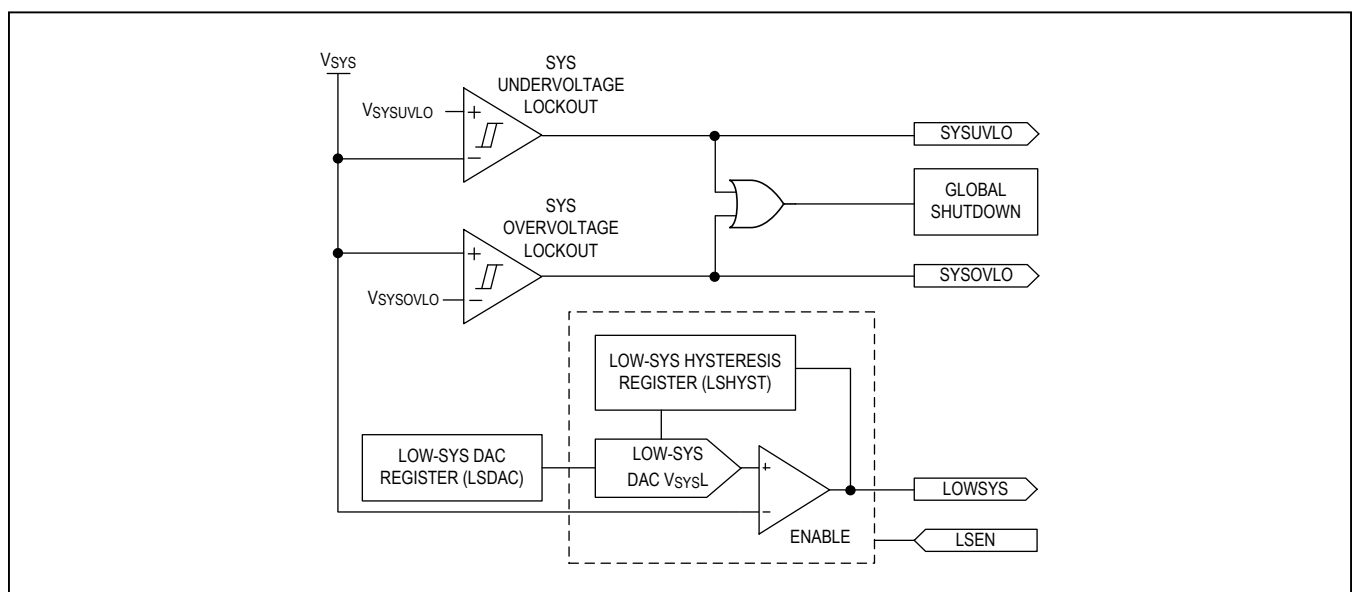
$V_{SYS}$

SYS UNDERVOLTAGE LOCKOUT

$V_{SYSUVLO}$

+

−

SYSUVLO

GLOBAL SHUTDOWN

SYS OVERVOLTAGE LOCKOUT

+

−

$V_{SYSOVLO}$

SYSOVLO

LOW-SYS HYSTERESIS REGISTER (LSHYST)

LOW-SYS DAC REGISTER (LSDAC)

LOW-SYS DAC $V_{SYS}L$

+

−

LOWSYS

ENABLE

LSEN